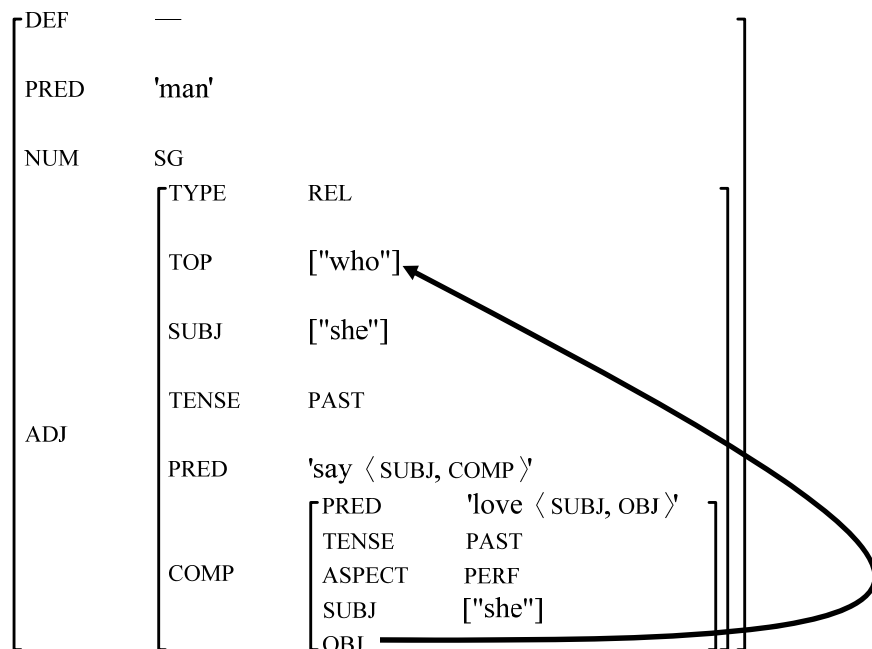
| | | | |
|---|---|---|---|
| DEF | — | | |
| PRED | 'man' | | |
| NUM | SG | | |
| ADJ | TYPE | REL | |
| | TOP | ["who"] | |
| | SUBJ | ["she"] | |
| | TENSE | PAST | |
| | PRED | 'say ⟨ SUBJ, COMP ⟩' | |
| | COMP | PRED | 'love ⟨ SUBJ, OBJ ⟩' |
| | | TENSE | PAST |
| | | ASPECT | PERF |
| | | SUBJ | ["she"] |
| | | OBJ | |